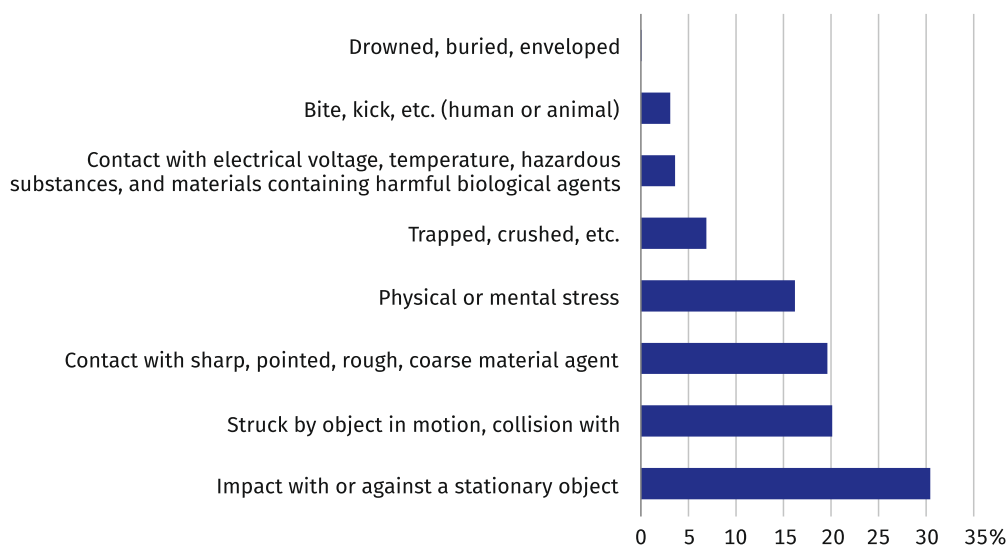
Drowned, buried, enveloped

Bite, kick, etc. (human or animal)

Contact with electrical voltage, temperature, hazardous substances, and materials containing harmful biological agents

Trapped, crushed, etc.

Physical or mental stress

Contact with sharp, pointed, rough, coarse material agent

Struck by object in motion, collision with

Impact with or against a stationary object

0 5 10 15 20 25 30 35%